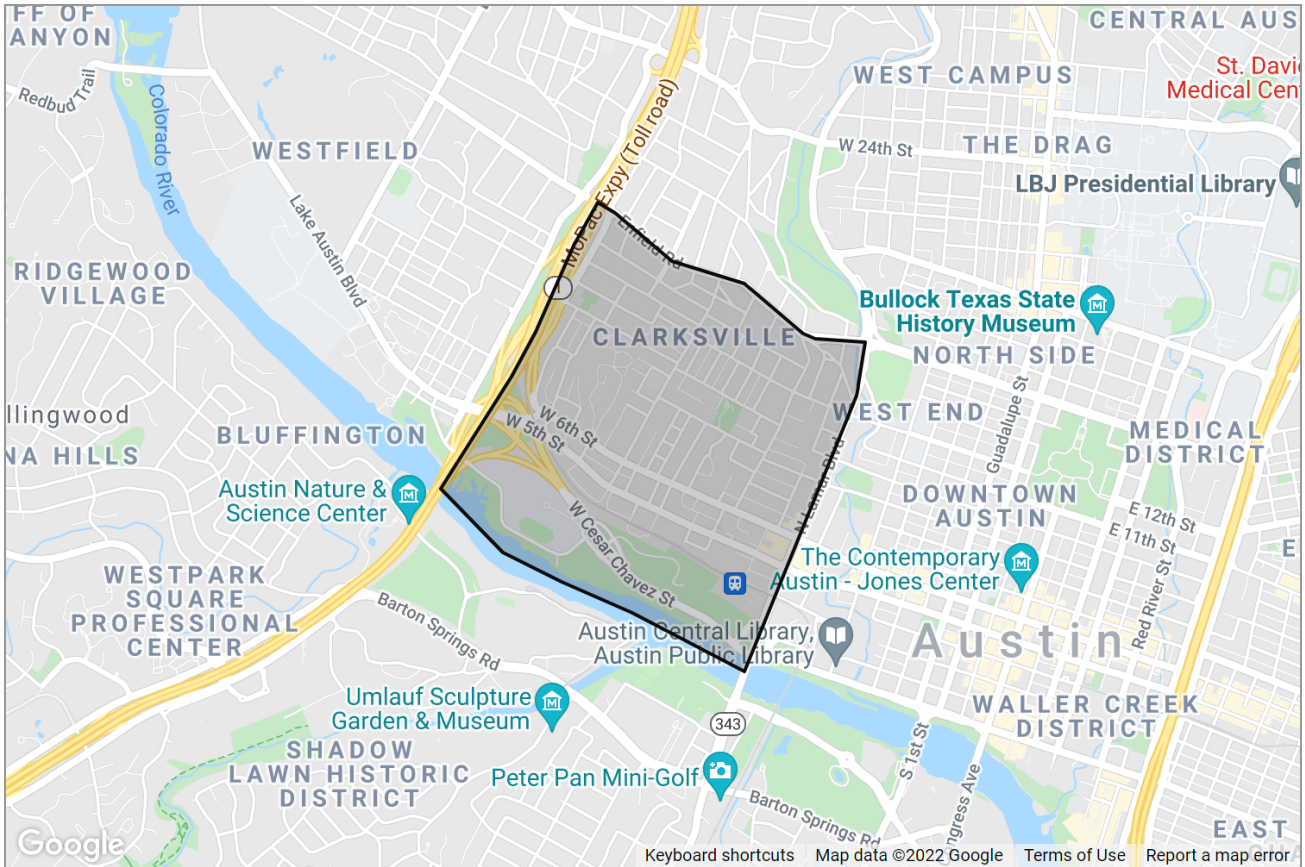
FF OF
ANYON
CENTRAL AUS
WEST CAMPUS
St. David
Medical Cen
Redbud Trail
Colorado River
MoPac Expy (Toll road)
WESTFIELD
W 24th St
THE DRAG
LBJ Presidential Library
Lake Austin Blvd
Enfield Rd
RIDGEWOOD
VILLAGE
Bullock Texas State
History Museum
CLARKSVILLE
NORTH SIDE
llingwood
W 6th St
W 5th St
WEST END
Guadalupe St
MEDICAL
DISTRICT
BLUFFINGTON
NA HILLS
Austin Nature &
Science Center
W Cesar Chavez St
N Lamar Blvd
DOWNTOWN
AUSTIN
E 12th St
E 11th St
The Contemporary
Austin - Jones Center
WESTPARK
SQUARE
PROFESSIONAL
CENTER
Barton Springs Rd
Austin Central Library,
Austin Public Library
Austin
Red River St
Umlauf Sculpture
Garden & Museum
343
WALLER CREEK
DISTRICT
SHADOW
LAWN HISTORIC
DISTRICT
Peter Pan Mini-Golf
S 1st St
Congress Ave
Barton Springs Rd
EAST
Google
Keyboard shortcuts
Map data ©2022 Google
Terms of Use
Report a map error